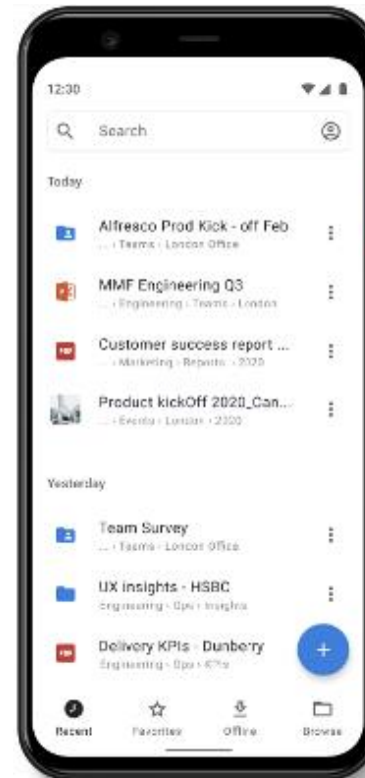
12:30

Search

Today

Alfresco Prod Kick - off Feb
... › Teams › London Office

MMF Engineering Q3
... › Engineering › Teams › London

Customer success report ...
... › Marketing › Reports › 2020

Product kickOff 2020_Can...
... › Events › London › 2020

Yesterday

Team Survey
... › Teams › London Office

UX insights - HSBC
Engineering › Ops › Insights

Delivery KPIs - Dunberry
Engineering › Ops › KPIs

+

Recent
Favorites
Offline
Browse